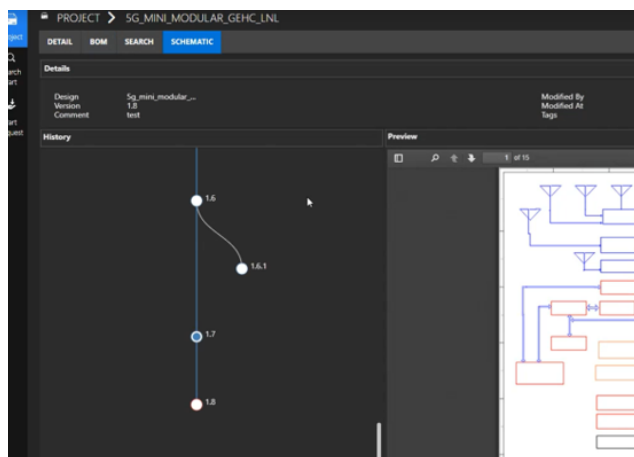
oject

arch
art

art
quest

PROJECT > 5G_MINI_MODULAR_GEHC_LNL

DETAIL BOM SEARCH SCHEMATIC

Details

Design 5g_mini_modular_...
Version 1.8
Comment test

Modified By
Modified At
Tags

History

1.6

1.6.1

1.7

1.8

Preview

1 of 15